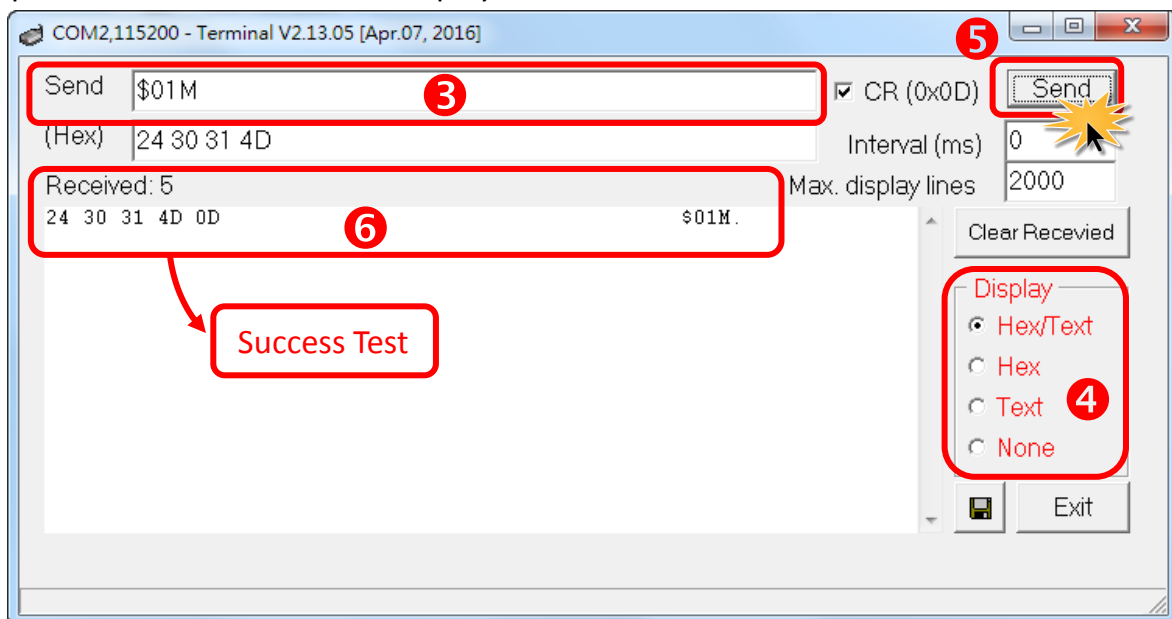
COM2,115200 - Terminal V2.13.05 [Apr.07, 2016]

5

Send $01M 3

CR (0x0D)

Send

(Hex) 24 30 31 4D

Interval (ms) 0

Received: 5

Max. display lines 2000

24 30 31 4D 0D $01M.

6

Clear Recevied

Success Test

Display

Hex/Text

Hex

Text

None

4

Exit